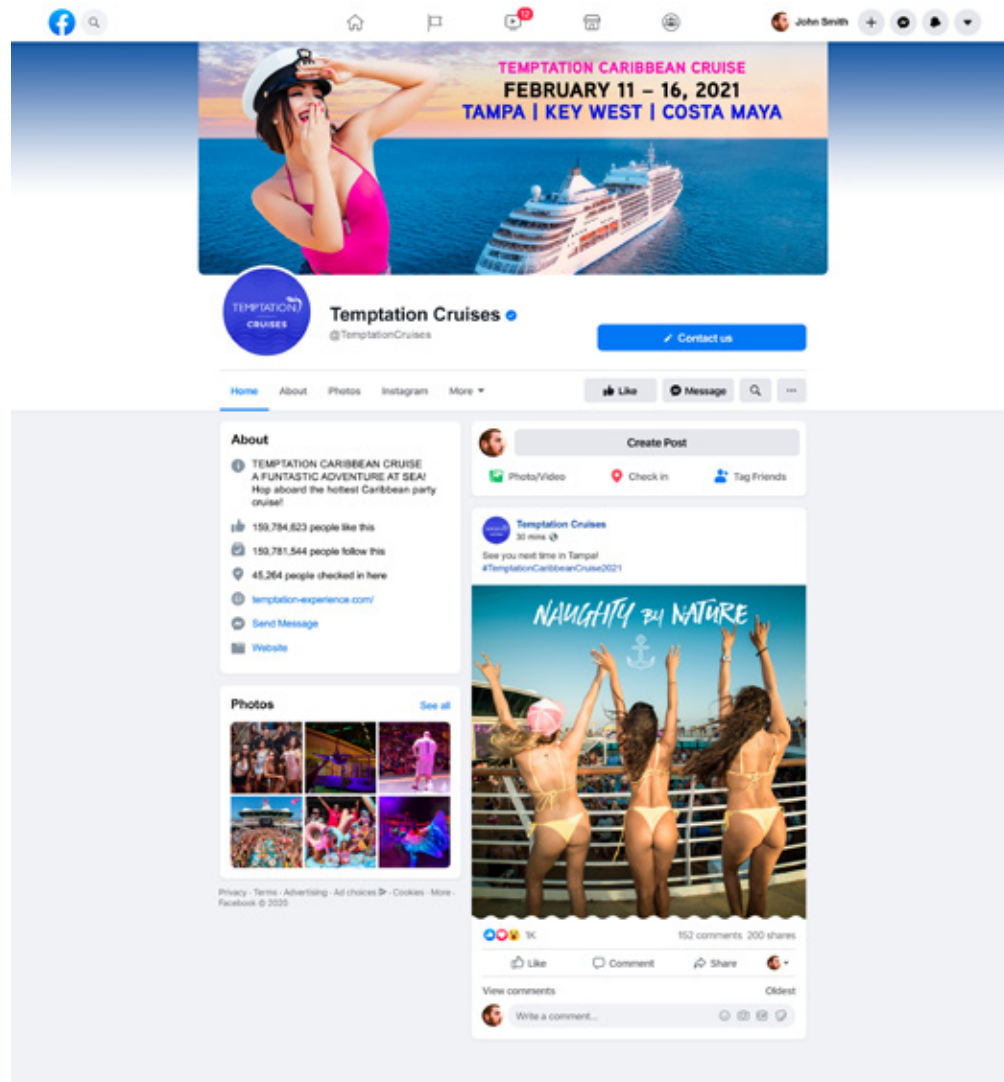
12

John Smith

TEMPTATION CARIBBEAN CRUISE
FEBRUARY 11 – 16, 2021
TAMPA | KEY WEST | COSTA MAYA

TEMPTATION CRUISES

Temptation Cruises
@TemptationCruises

✓ Contact us

Home About Photos Instagram More ▾

Like Message ···

About

TEMPTATION CARIBBEAN CRUISE A FUNTASTIC ADVENTURE AT SEA! Hop aboard the hottest Caribbean party cruise!

159,784,623 people like this

159,781,544 people follow this

45,264 people checked in here

temptation-experience.com/

Send Message

Website

Photos See all

Privacy · Terms · Advertising · Ad choices · Cookies · More · Facebook © 2020

Create Post

Photo/Video Check in Tag Friends

Temptation Cruises
30 mins

See you next time in Tampa!
#TemptationCaribbeanCruise2021

NAUGHTY BY NATURE

1K 152 comments 200 shares

Like Comment Share

View comments Oldest

Write a comment...